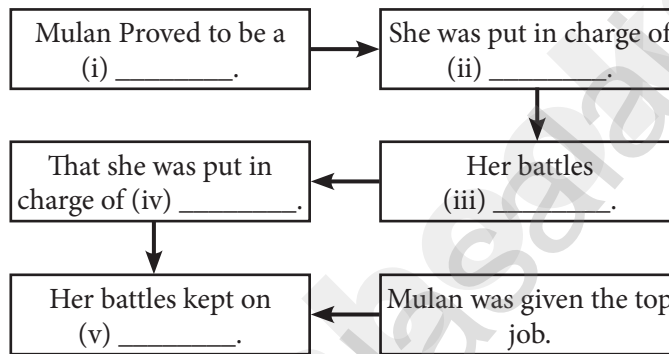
Mulan Proved to be a (i) ________.

She was put in charge of (ii) ________.

Her battles (iii) ________.

That she was put in charge of (iv) ________.

Her battles kept on (v) ________.

Mulan was given the top job.